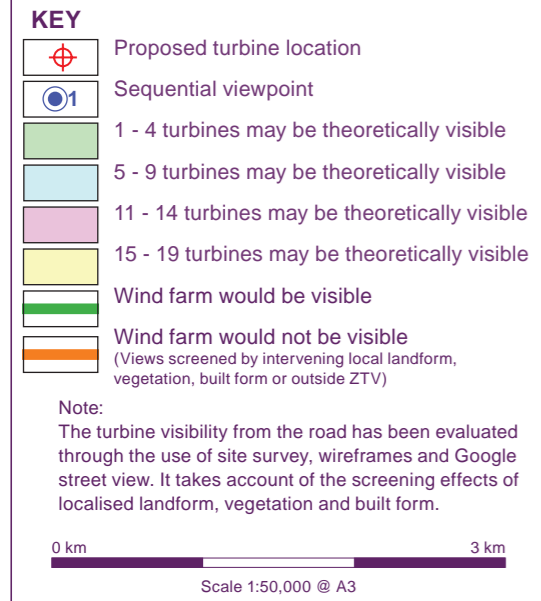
KEY

Proposed turbine location

1 Sequential viewpoint

1 - 4 turbines may be theoretically visible

5 - 9 turbines may be theoretically visible

11 - 14 turbines may be theoretically visible

15 - 19 turbines may be theoretically visible

Wind farm would be visible

Wind farm would not be visible
(Views screened by intervening local landform, vegetation, built form or outside ZTV)

Note:
The turbine visibility from the road has been evaluated through the use of site survey, wireframes and Google street view. It takes account of the screening effects of localised landform, vegetation and built form.

0 km

3 km

Scale 1:50,000 @ A3